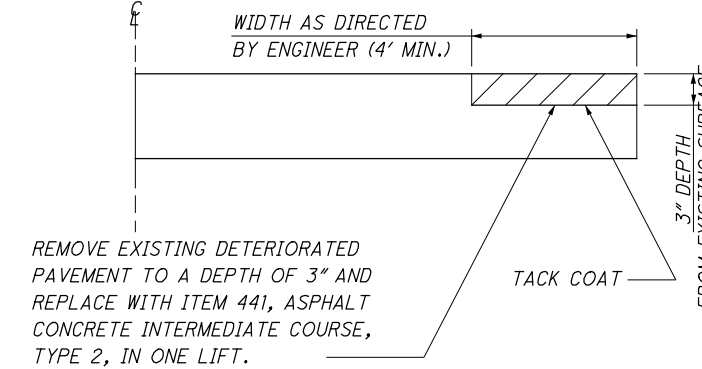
℄

WIDTH AS DIRECTED BY ENGINEER (4' MIN.)

3" DEPTH FROM EXISTING SURFACE

REMOVE EXISTING DETERIORATED PAVEMENT TO A DEPTH OF 3" AND REPLACE WITH ITEM 441, ASPHALT CONCRETE INTERMEDIATE COURSE, TYPE 2, IN ONE LIFT.

TACK COAT